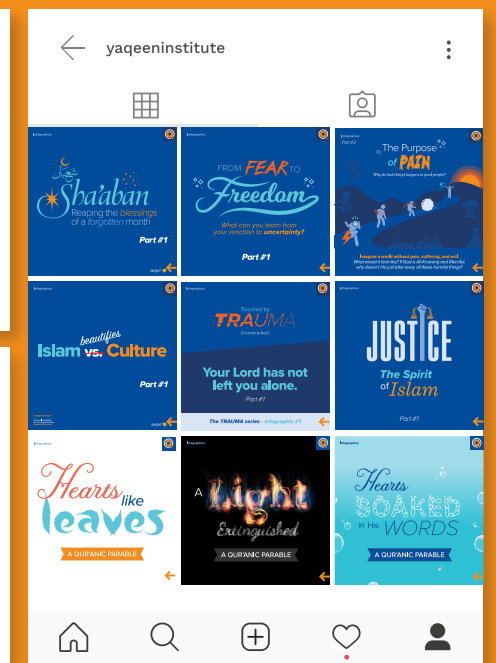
yaqeeninstitute

Infographics
Sha'aban
Reaping the blessings of a forgotten month
Part #1

FROM FEAR TO Freedom
What can you learn from your reaction to uncertainty?
Part #1

Part #2
The Purpose of PAIN
Why do bad things happen to good people?
Imagine a world without pain, suffering, and evil. What would it look like? If God is All-Knowing and Merciful, why doesn't He just take away all these harmful things?

Infographics
beautifies
Islam vs. Culture
Part #1

Touched by TRAUMA
It's time to heal
Your Lord has not left you alone.
Part #1
The TRAUMA series - Infographic #1

Infographics
JUSTICE
The Spirit of Islam
Part #1

Infographics
Hearts like leaves
A QUR'ANIC PARABLE

A Light Extinguished
A QUR'ANIC PARABLE

Hearts SOAKED in His WORDS
A QUR'ANIC PARABLE